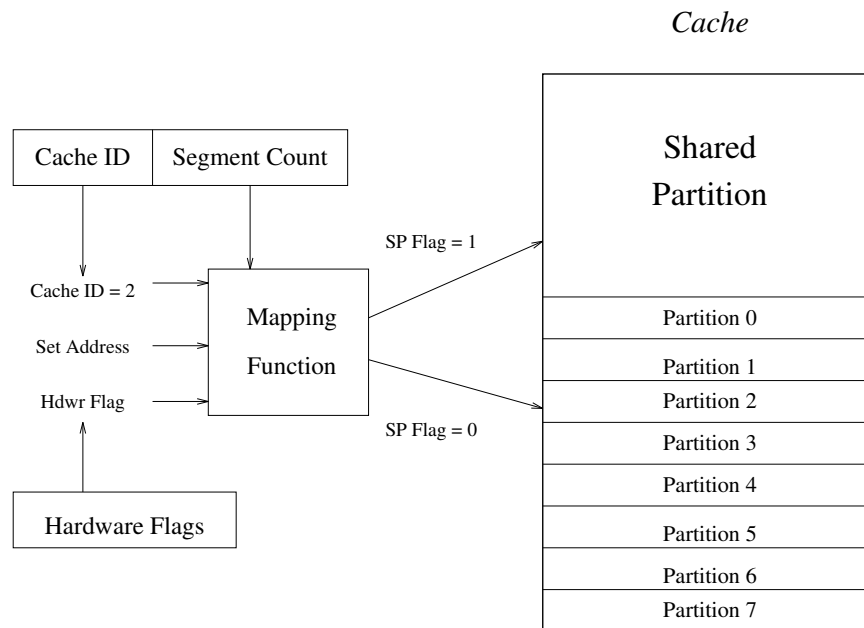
Cache

Cache ID

Segment Count

Cache ID = 2

Set Address

Hdwr Flag

Mapping Function

Hardware Flags

SP Flag = 1

SP Flag = 0

Shared Partition

Partition 0

Partition 1

Partition 2

Partition 3

Partition 4

Partition 5

Partition 6

Partition 7